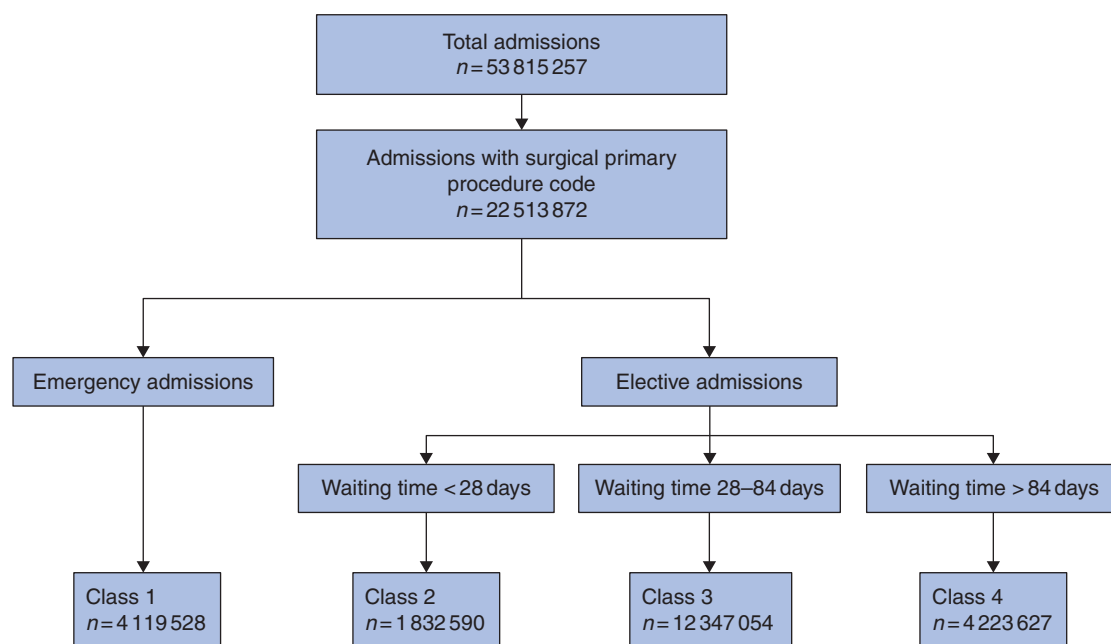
Total admissions
$n = 53\,815\,257$

Admissions with surgical primary procedure code
$n = 22\,513\,872$

Emergency admissions

Elective admissions

Waiting time < 28 days

Waiting time 28–84 days

Waiting time > 84 days

Class 1
$n = 4\,119\,528$

Class 2
$n = 1\,832\,590$

Class 3
$n = 12\,347\,054$

Class 4
$n = 4\,223\,627$